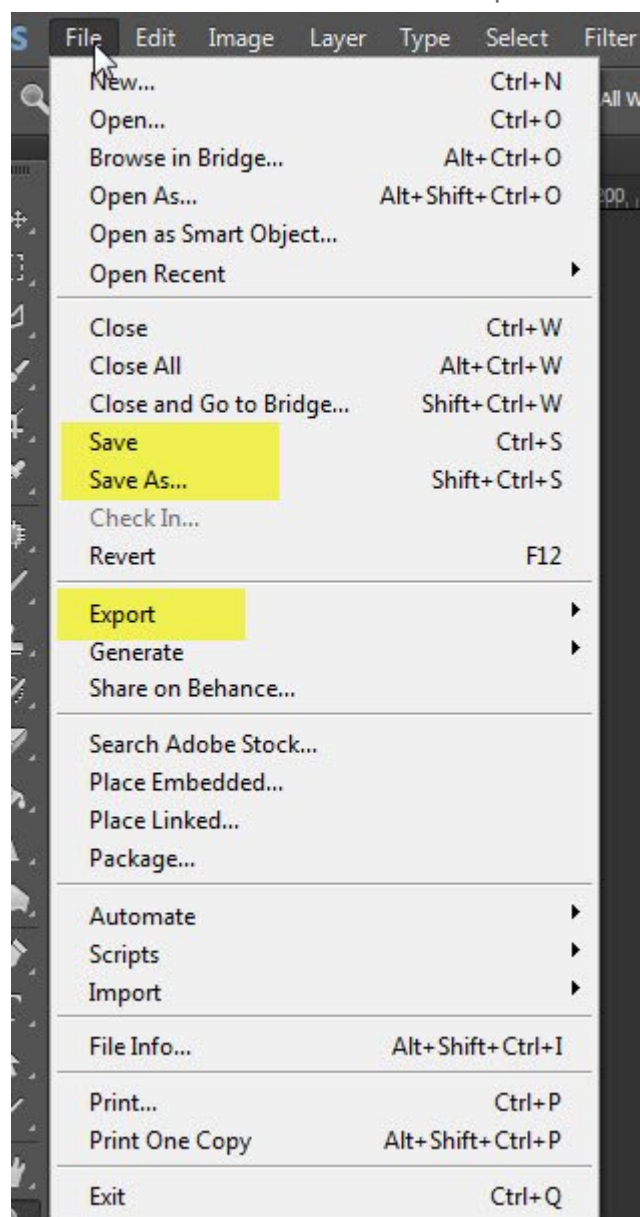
File Edit Image Layer Type Select Filter

New... Ctrl+N
Open... Ctrl+O
Browse in Bridge... Alt+Ctrl+O
Open As... Alt+Shift+Ctrl+O
Open as Smart Object...
Open Recent

Close Ctrl+W
Close All Alt+Ctrl+W
Close and Go to Bridge... Shift+Ctrl+W
Save Ctrl+S
Save As... Shift+Ctrl+S
Check In...
Revert F12

Export
Generate
Share on Behance...

Search Adobe Stock...
Place Embedded...
Place Linked...
Package...

Automate
Scripts
Import

File Info... Alt+Shift+Ctrl+I

Print... Ctrl+P
Print One Copy Alt+Shift+Ctrl+P

Exit Ctrl+Q